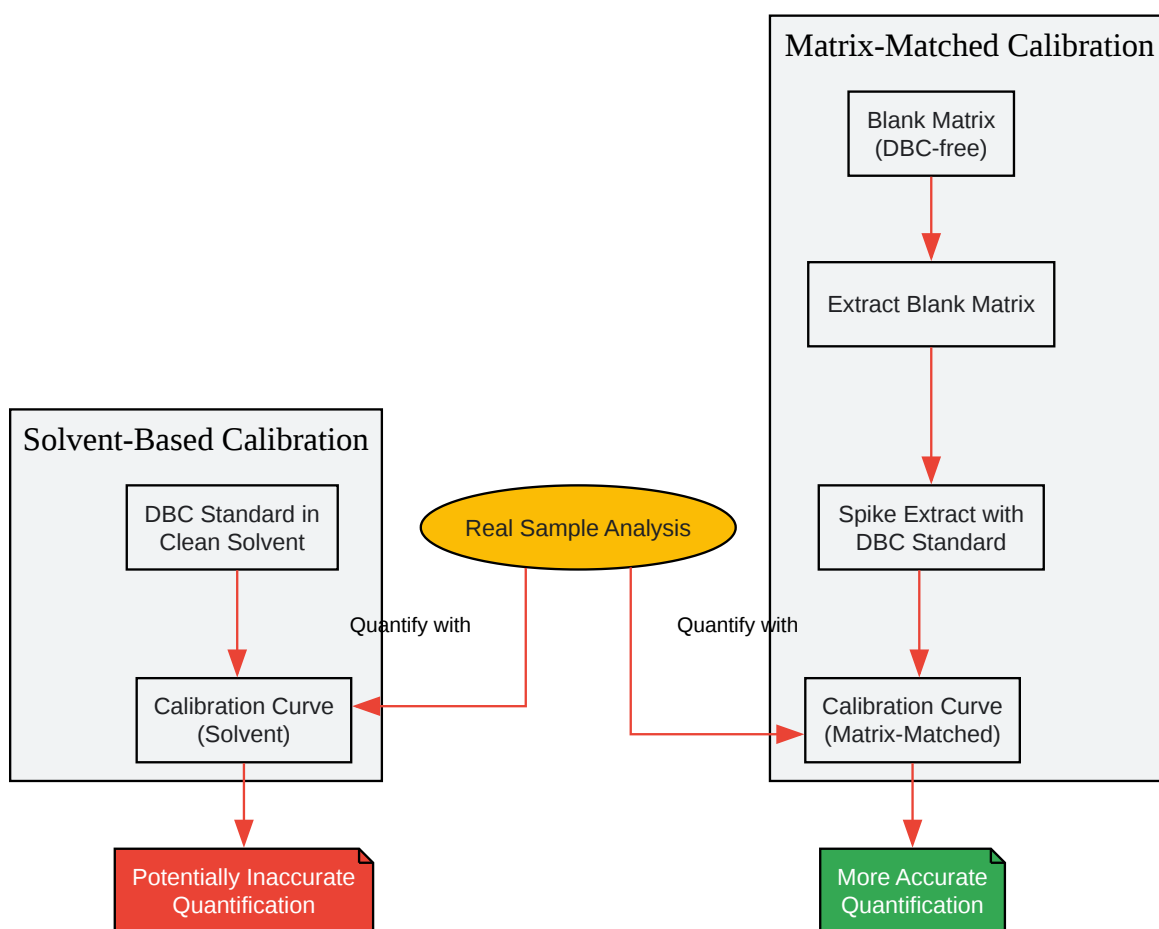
Matrix-Matched Calibration

Blank Matrix (DBC-free)

Extract Blank Matrix

Spike Extract with DBC Standard

Calibration Curve (Matrix-Matched)

More Accurate Quantification

Solvent-Based Calibration

DBC Standard in Clean Solvent

Calibration Curve (Solvent)

Potentially Inaccurate Quantification

Real Sample Analysis

Quantify with

Quantify with